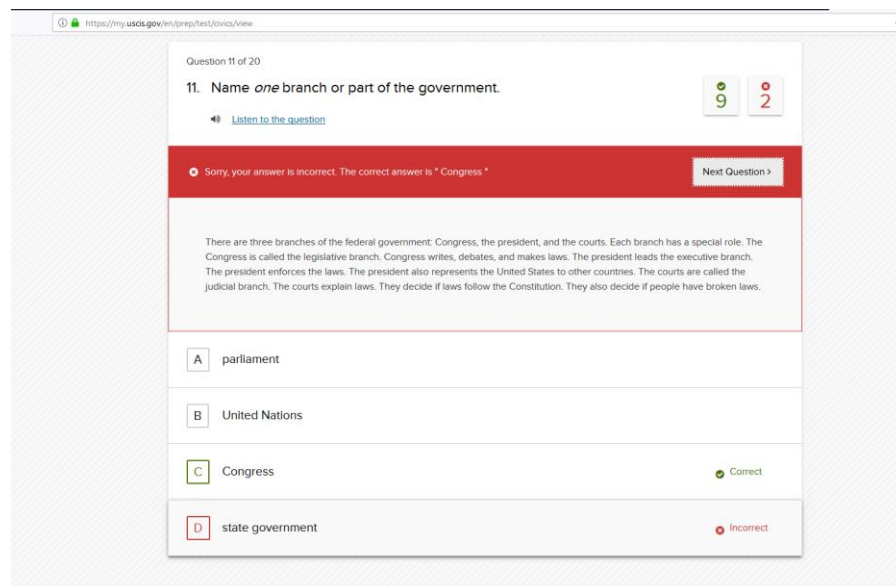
https://my.uscis.gov/en/prep/test/civics/view

Question 11 of 20

11. Name *one* branch or part of the government.

9

2

Listen to the question

Sorry, your answer is incorrect. The correct answer is " Congress "

Next Question >

There are three branches of the federal government: Congress, the president, and the courts. Each branch has a special role. The Congress is called the legislative branch. Congress writes, debates, and makes laws. The president leads the executive branch. The president enforces the laws. The president also represents the United States to other countries. The courts are called the judicial branch. The courts explain laws. They decide if laws follow the Constitution. They also decide if people have broken laws.

A parliament

B United Nations

C Congress Correct

D state government Incorrect